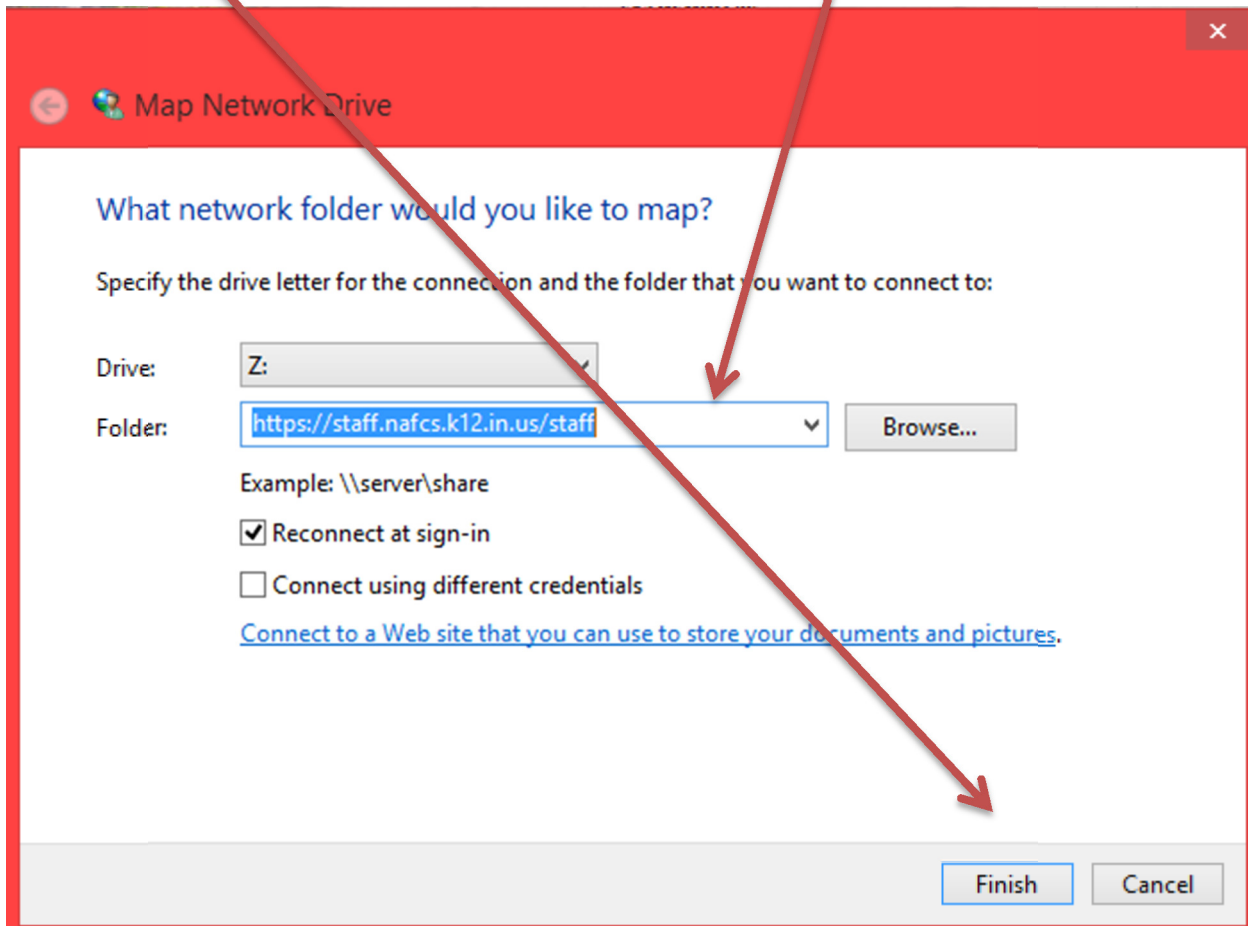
Map Network Drive

What network folder would you like to map?

Specify the drive letter for the connection and the folder that you want to connect to:

Drive: Z:

Folder: https://staff.nafcs.k12.in.us/staff

Browse...

Example: \\server\share

Reconnect at sign-in

Connect using different credentials

Connect to a Web site that you can use to store your documents and pictures.

Finish

Cancel